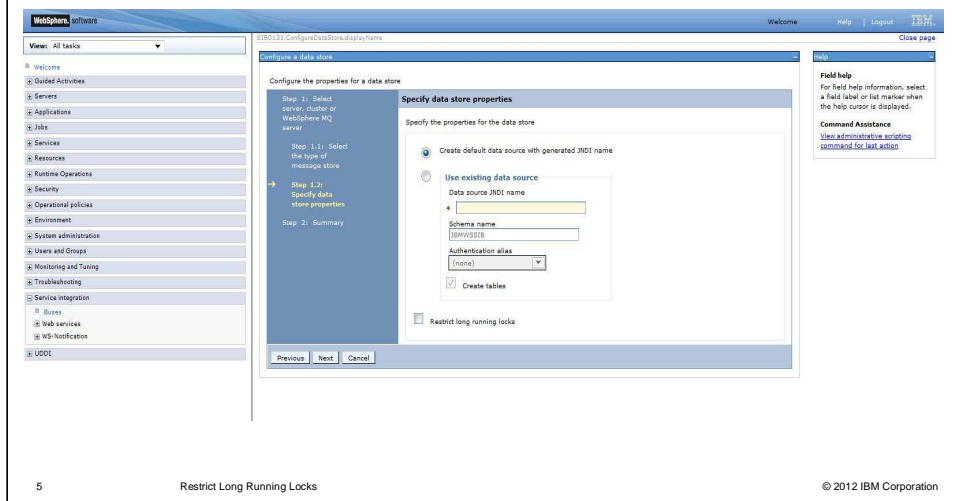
WebSphere. software

Welcome | Help | Logout IBM.

View: All tasks

Welcome
Guided Activities
Servers
Applications
Jobs
Services
Resources
Runtime Operations
Security
Operational policies
Environment
System administration
Users and Groups
Monitoring and Tuning
Troubleshooting
Service integration
Buses
Web services
WS-Notification
UDDI

SIB0131.ConfigureDataStore.displayName

Close page

Configure a data store

Configure the properties for a data store

Step 1: Select server, cluster or WebSphere MQ server

Step 1.1: Select the type of message store

→ Step 1.2: Specify data store properties

Step 2: Summary

Specify data store properties

Specify the properties for the data store

Create default data source with generated JNDI name

Use existing data source

Data source JNDI name

*

Schema name

IBMWSSIB

Authentication alias

(none)

Create tables

Restrict long running locks

Previous Next Cancel

Help

Field help

For field help information, select a field label or list marker when the help cursor is displayed.

Command Assistance

View administrative scripting command for last action

5 Restrict Long Running Locks © 2012 IBM Corporation